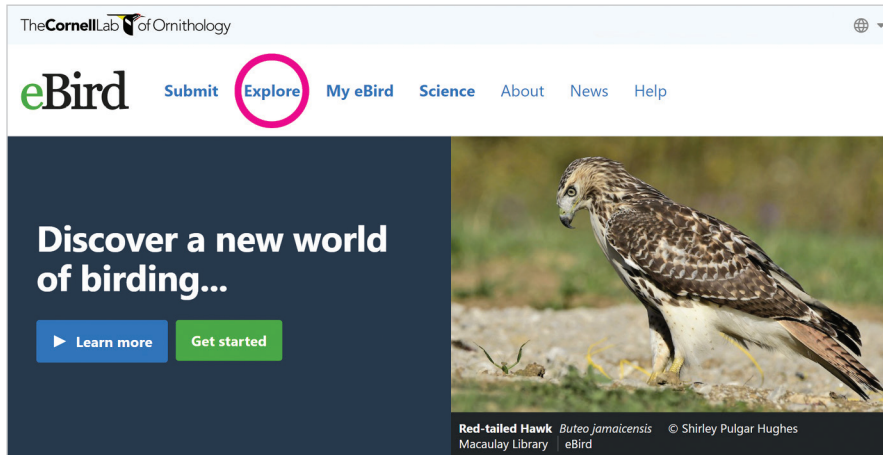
TheCornellLab of Ornithology

eBird Submit Explore My eBird Science About News Help

Discover a new world of birding...

Learn more Get started

Red-tailed Hawk *Buteo jamaicensis* © Shirley Pulgar Hughes
Macaulay Library | eBird